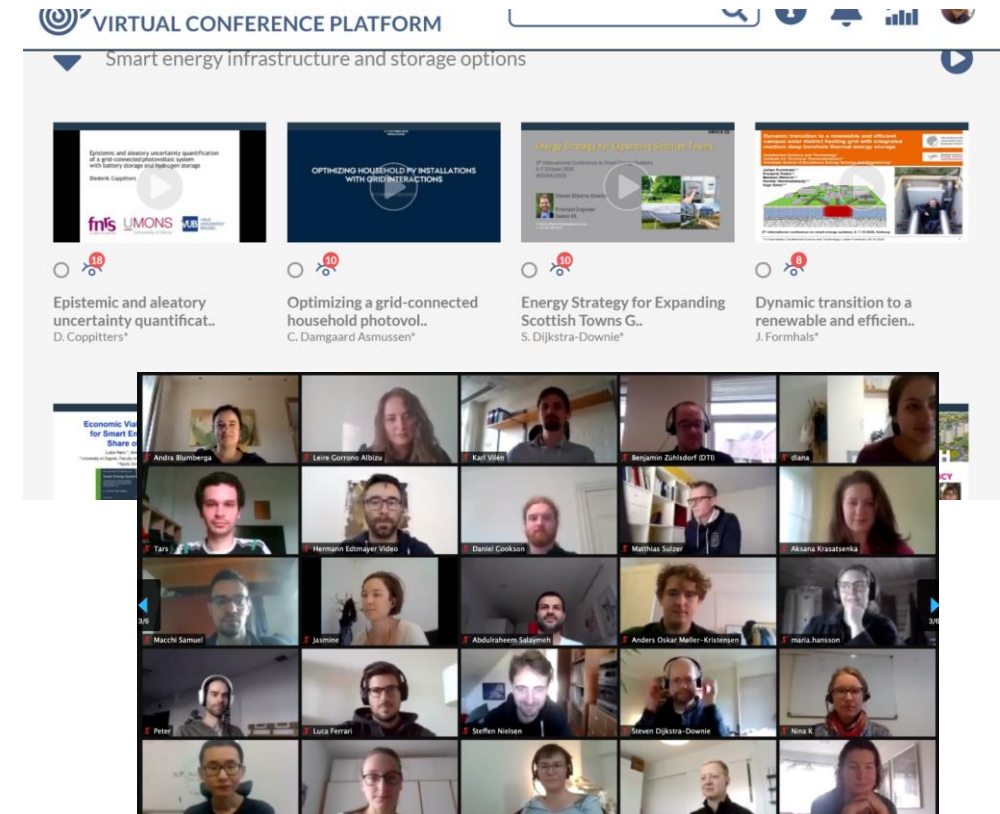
VIRTUAL CONFERENCE PLATFORM

Smart energy infrastructure and storage options

Epistemic and aleatory uncertainty quantification of a grid-connected photovoltaic system with battery storage and hydrogen storage

Diederik Coppitters

fnrs UMONS VUB

OPTIMIZING HOUSEHOLD PV INSTALLATIONS WITH GRID INTERACTIONS

Energy Strategy for Expanding Scottish Towns

Dynamic transition to a renewable and efficient campus solar district heating grid with integrated medium deep borehole thermal energy storage

18

10

10

8

Epistemic and aleatory uncertainty quantificat..
D. Coppitters*

Optimizing a grid-connected household photovol..
C. Damgaard Asmussen*

Energy Strategy for Expanding Scottish Towns G..
S. Dijkstra-Downie*

Dynamic transition to a renewable and efficien..
J. Formhals*

Economic Via for Smart En Share o

Andra Blumberga
Leire Gorrono Albizu
Karl Vilén
Benjamin Zühlsdorf (DTI)
diana
Tars
Hermann Edtmayer Video
Daniel Cookson
Matthias Sulzer
Aksana Krasatsenka
Macchi Samuel
Jasmine
Abdulraheem Salaymeh
Anders Oskar Møller-Kristensen
maria.hansson
Peter
Luca Ferrari
Steffen Nielsen
Steven Dijkstra-Downie
Nina K

3/6
3/6